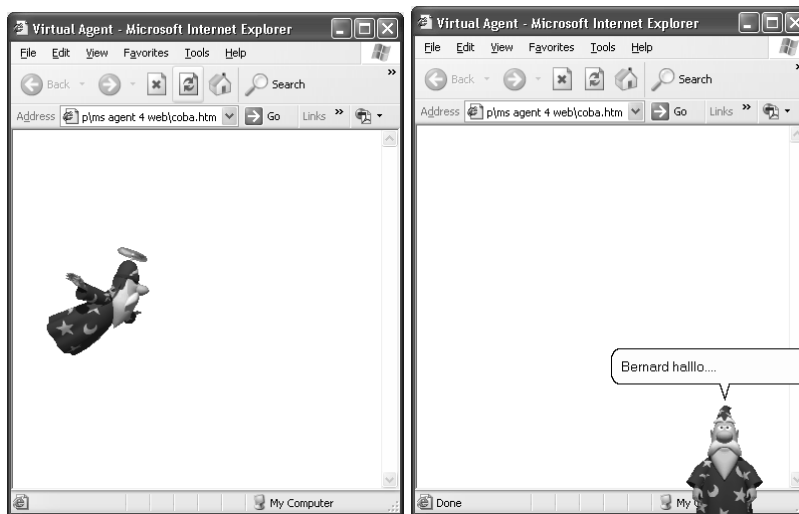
Virtual Agent - Microsoft Internet Explorer

File Edit View Favorites Tools Help

Back Search

Address p\ms agent 4 web\coba.htm Go Links

My Computer

Virtual Agent - Microsoft Internet Explorer

File Edit View Favorites Tools Help

Back Search

Address p\ms agent 4 web\coba.htm Go Links

Bernard halllo....

Done My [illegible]